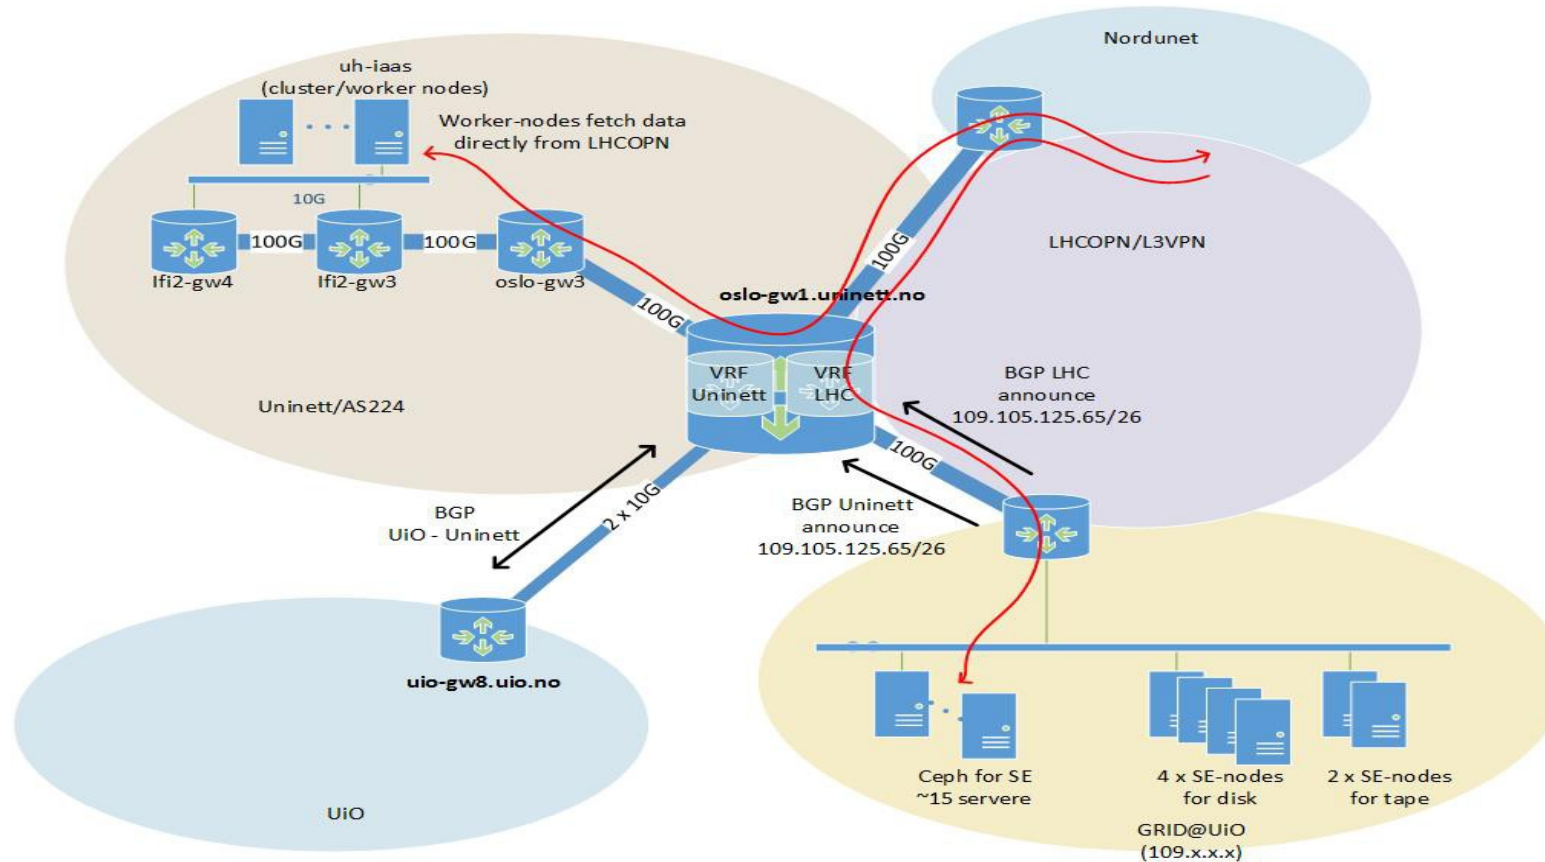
Nordunet

uh-iaas
(cluster/worker nodes)

Worker-nodes fetch data directly from LHCOPN

10G

100G

100G

Ifi2-gw4

Ifi2-gw3

oslo-gw3

100G

LHCOPN/L3VPN

100G

oslo-gw1.uninett.no

VRF Uninett

VRF LHC

BGP LHC announce 109.105.125.65/26

Uninett/AS224

100G

BGP UiO - Uninett

2 x 10G

BGP Uninett announce 109.105.125.65/26

uio-gw8.uio.no

Ceph for SE ~15 servere

4 x SE-nodes for disk

2 x SE-nodes for tape

UiO

GRID@UiO (109.x.x.x)